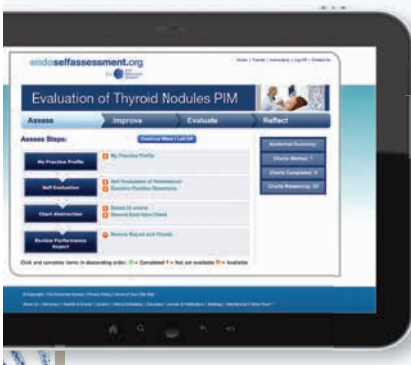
endoselfassessment.org

Evaluation of Thyroid Nodules PIM

Assess

Improve

Evaluate

Reflect

Assess Steps:

Continue Where I Left Off

My Practice Profile

My Practice Profile

Self Evaluation

Chart Abstraction

Review Performance Report

Click and complete items in descending order.

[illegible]

Charts Started: 1

Charts Completed: 0

Charts Remaining: 30